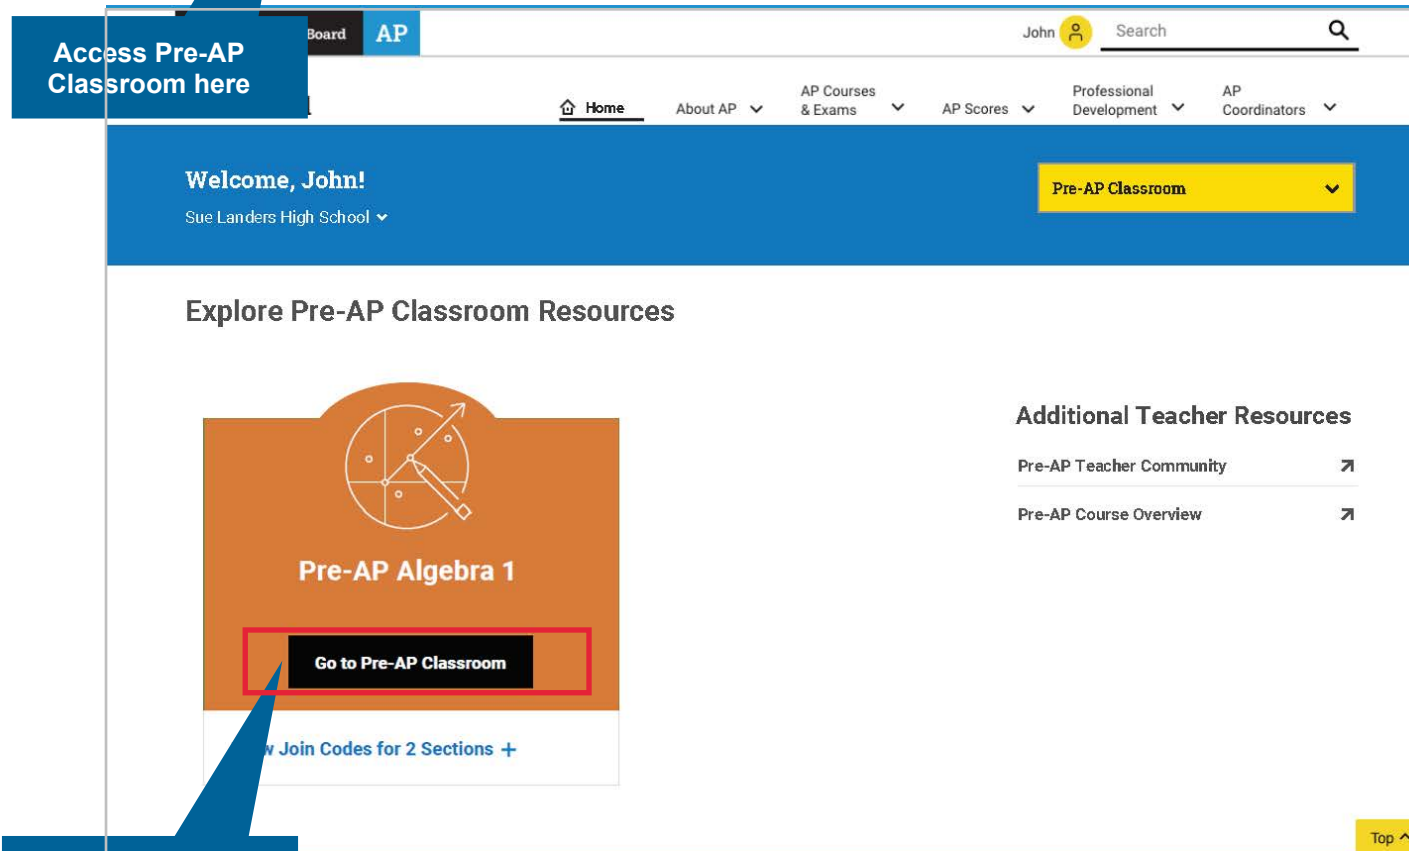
Access Pre-AP Classroom here

Board AP

John

Search

Home

About AP

AP Courses & Exams

AP Scores

Professional Development

AP Coordinators

Welcome, John!

Sue Landers High School

Pre-AP Classroom

Explore Pre-AP Classroom Resources

Pre-AP Algebra 1

Go to Pre-AP Classroom

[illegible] Join Codes for 2 Sections +

Additional Teacher Resources

Pre-AP Teacher Community

Pre-AP Course Overview

Top